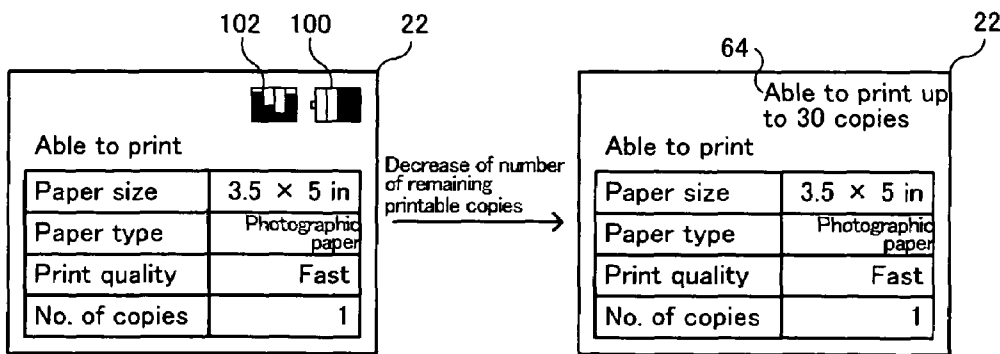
102 100 22

Able to print

| Paper size | 3.5 × 5 in |
|---|---|
| Paper type | Photographic paper |
| Print quality | Fast |
| No. of copies | 1 |

Decrease of number of remaining printable copies

22

64

Able to print up to 30 copies

Able to print

| Paper size | 3.5 × 5 in |
|---|---|
| Paper type | Photographic paper |
| Print quality | Fast |
| No. of copies | 1 |